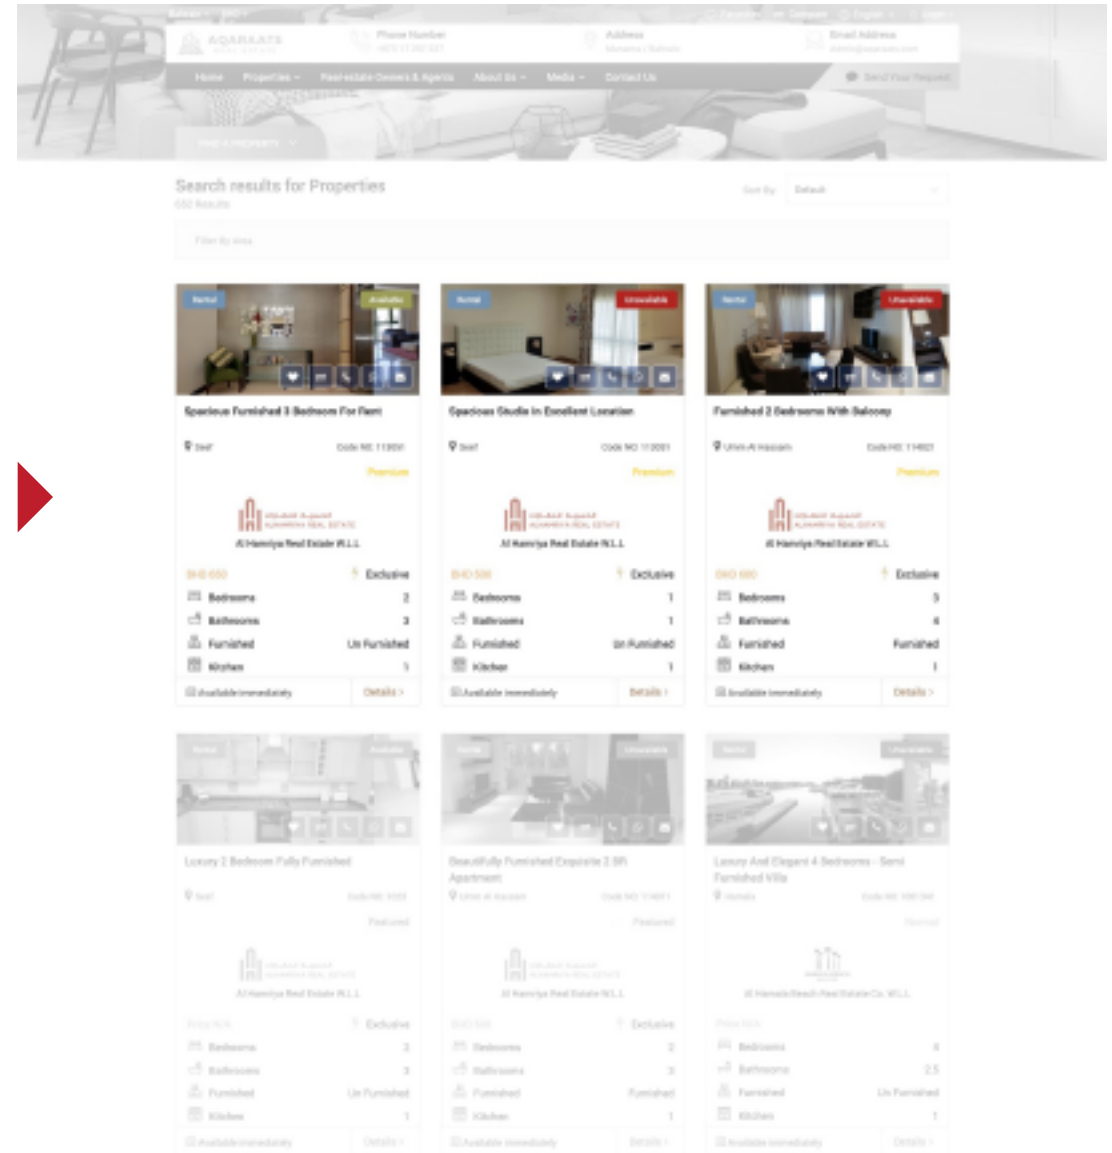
AQARAATS REAL ESTATE

Phone Number

Address

Email Address

Home Properties Real-estate Owners & Agents About Us Media Contact Us

Send Your Request

Search results for Properties

Sort By Default

Filter By Area

Rental Available

Spacious Furnished 3 Bedroom For Rent

Seef Code NO: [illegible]

Premium

Al Hamriya Real Estate W.L.L

BHD 650 Exclusive

Bedrooms 3

Bathrooms 3

Furnished Un Furnished

Kitchen 1

Available immediately Details

Rental Unavailable

Spacious Studio In Excellent Location

Seef Code NO: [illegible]

Premium

Al Hamriya Real Estate W.L.L

BHD 500 Exclusive

Bedrooms 1

Bathrooms 1

Furnished Un Furnished

Kitchen 1

Available immediately Details

Rental Unavailable

Furnished 2 Bedrooms With Balcony

Umm Al Hassam Code NO: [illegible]

Premium

Al Hamriya Real Estate W.L.L

BHD 600 Exclusive

Bedrooms 3

Bathrooms 4

Furnished Furnished

Kitchen 1

Available immediately Details

Rental Available

Luxury 2 Bedroom Fully Furnished

Seef

Featured

Al Hamriya Real Estate W.L.L

Exclusive

Bedrooms 2

Bathrooms 3

Furnished Un Furnished

Kitchen 1

Available immediately Details

Rental Unavailable

Beautifully Furnished Exquisite 2 BR Apartment

Umm Al Hassam

Featured

Al Hamriya Real Estate W.L.L

Exclusive

Bedrooms 2

Bathrooms 3

Furnished Furnished

Kitchen 1

Available immediately Details

Rental Unavailable

Luxury And Elegant 4 Bedrooms - Semi Furnished Villa

Featured

Bedrooms 4

Bathrooms 2.5

Furnished Un Furnished

Kitchen 1

Available immediately Details